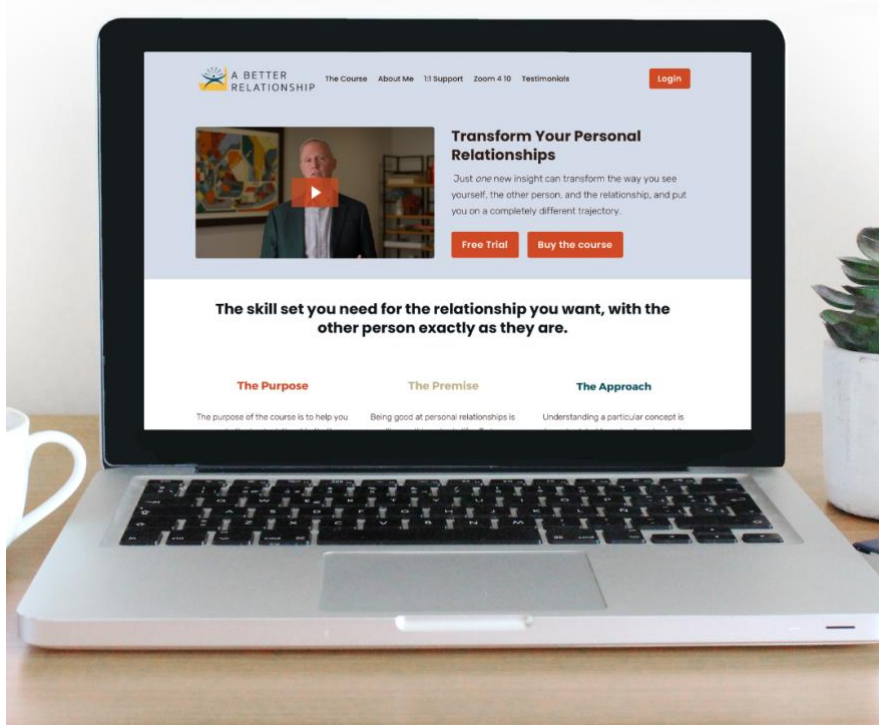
A BETTER RELATIONSHIP

The Course About Me 1:1 Support Zoom 4 10 Testimonials

Login

Transform Your Personal Relationships

Just one new insight can transform the way you see yourself, the other person, and the relationship, and put you on a completely different trajectory.

Free Trial Buy the course

The skill set you need for the relationship you want, with the other person exactly as they are.

The Purpose

The purpose of the course is to help you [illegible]

The Premise

Being good at personal relationships is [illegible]

The Approach

Understanding a particular concept is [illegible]